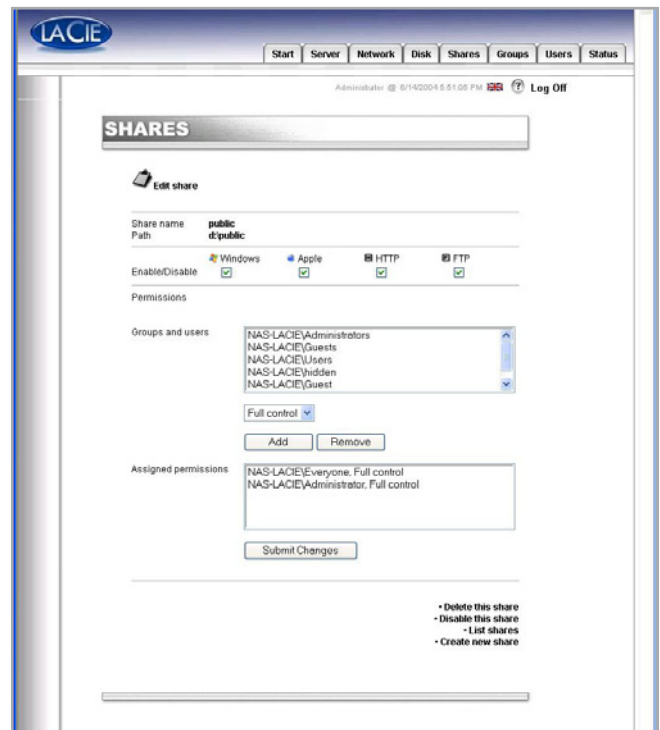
LACIE

Start | Server | Network | Disk | Shares | Groups | Users | Status

Administrator @ 6/14/2004 5:51:05 PM Log Off

SHARES

Edit share

Share name public
Path d:\public

| | Windows | Apple | HTTP | FTP |
|---|---|---|---|---|
| Enable/Disable | ☑ | ☑ | ☑ | ☑ |

Permissions

Groups and users

NAS-LACIE\Administrators
NAS-LACIE\Guests
NAS-LACIE\Users
NAS-LACIE\hidden
NAS-LACIE\Guest

Full control

Add Remove

Assigned permissions

NAS-LACIE\Everyone, Full control
NAS-LACIE\Administrator, Full control

Submit Changes

• Delete this share
• Disable this share
• List shares
• Create new share